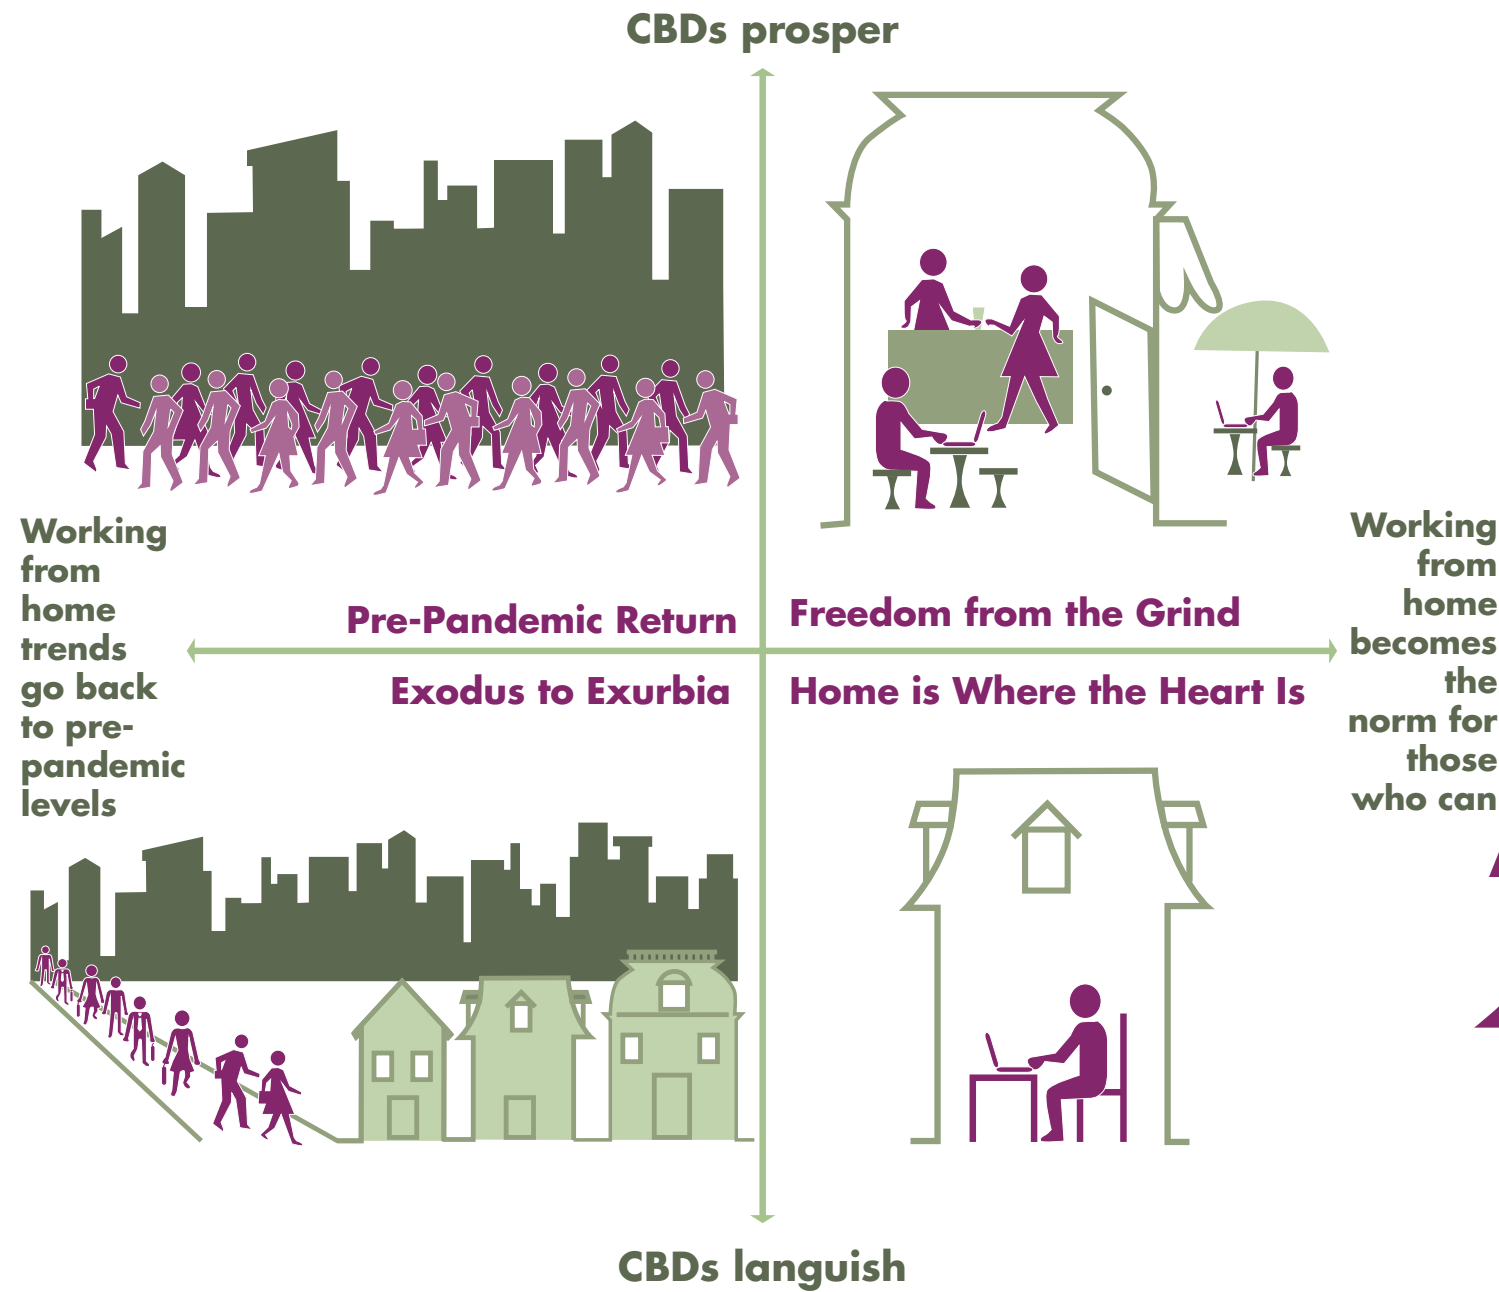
CBDs prosper

Working from home trends go back to pre-pandemic levels

Pre-Pandemic Return

Freedom from the Grind

Working from home becomes the norm for those who can

Exodus to Exurbia

Home is Where the Heart Is

CBDs languish